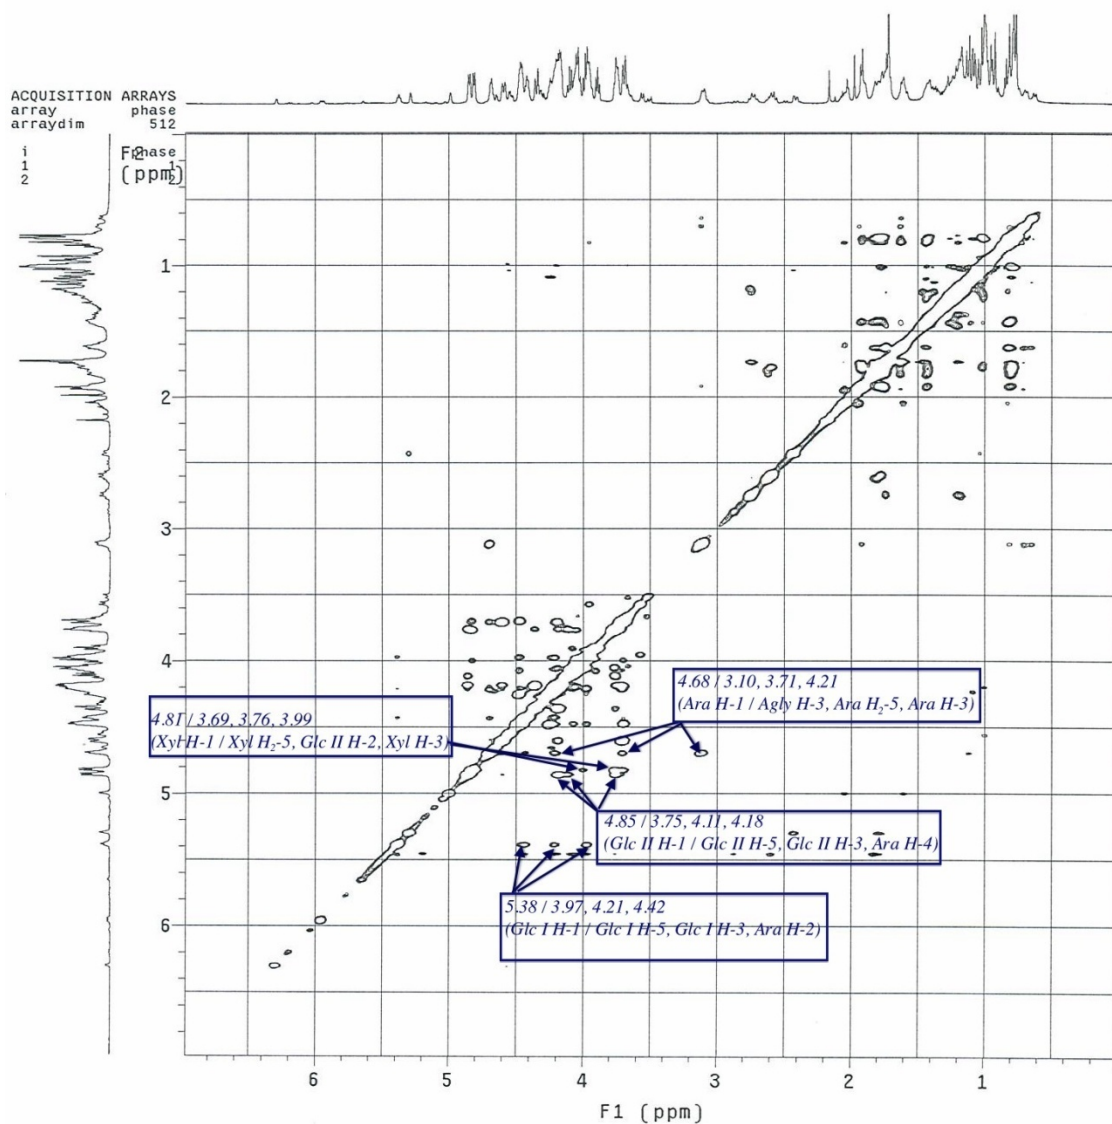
ACQUISITION ARRAYS
array phase
arraydim 512

i phase
1 1
2 2

F2
(ppm)

1
2
3
4
5
6

4.81 / 3.69, 3.76, 3.99
(Xyl H-1 / Xyl H$_2$-5, Glc II H-2, Xyl H-3)

4.68 / 3.10, 3.71, 4.21
(Ara H-1 / Agly H-3, Ara H$_2$-5, Ara H-3)

4.85 / 3.75, 4.11, 4.18
(Glc II H-1 / Glc II H-5, Glc II H-3, Ara H-4)

5.38 / 3.97, 4.21, 4.42
(Glc I H-1 / Glc I H-5, Glc I H-3, Ara H-2)

6 5 4 3 2 1
F1 (ppm)